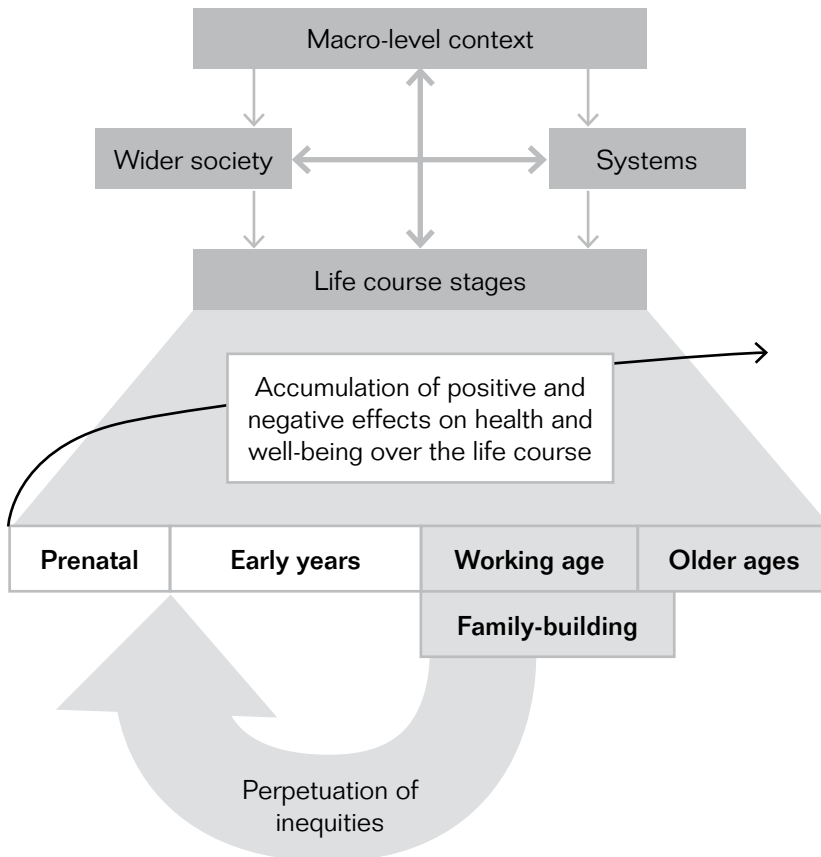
Macro-level context

Wider society

Systems

Life course stages

Accumulation of positive and negative effects on health and well-being over the life course

Prenatal

Early years

Working age

Older ages

Family-building

Perpetuation of inequities